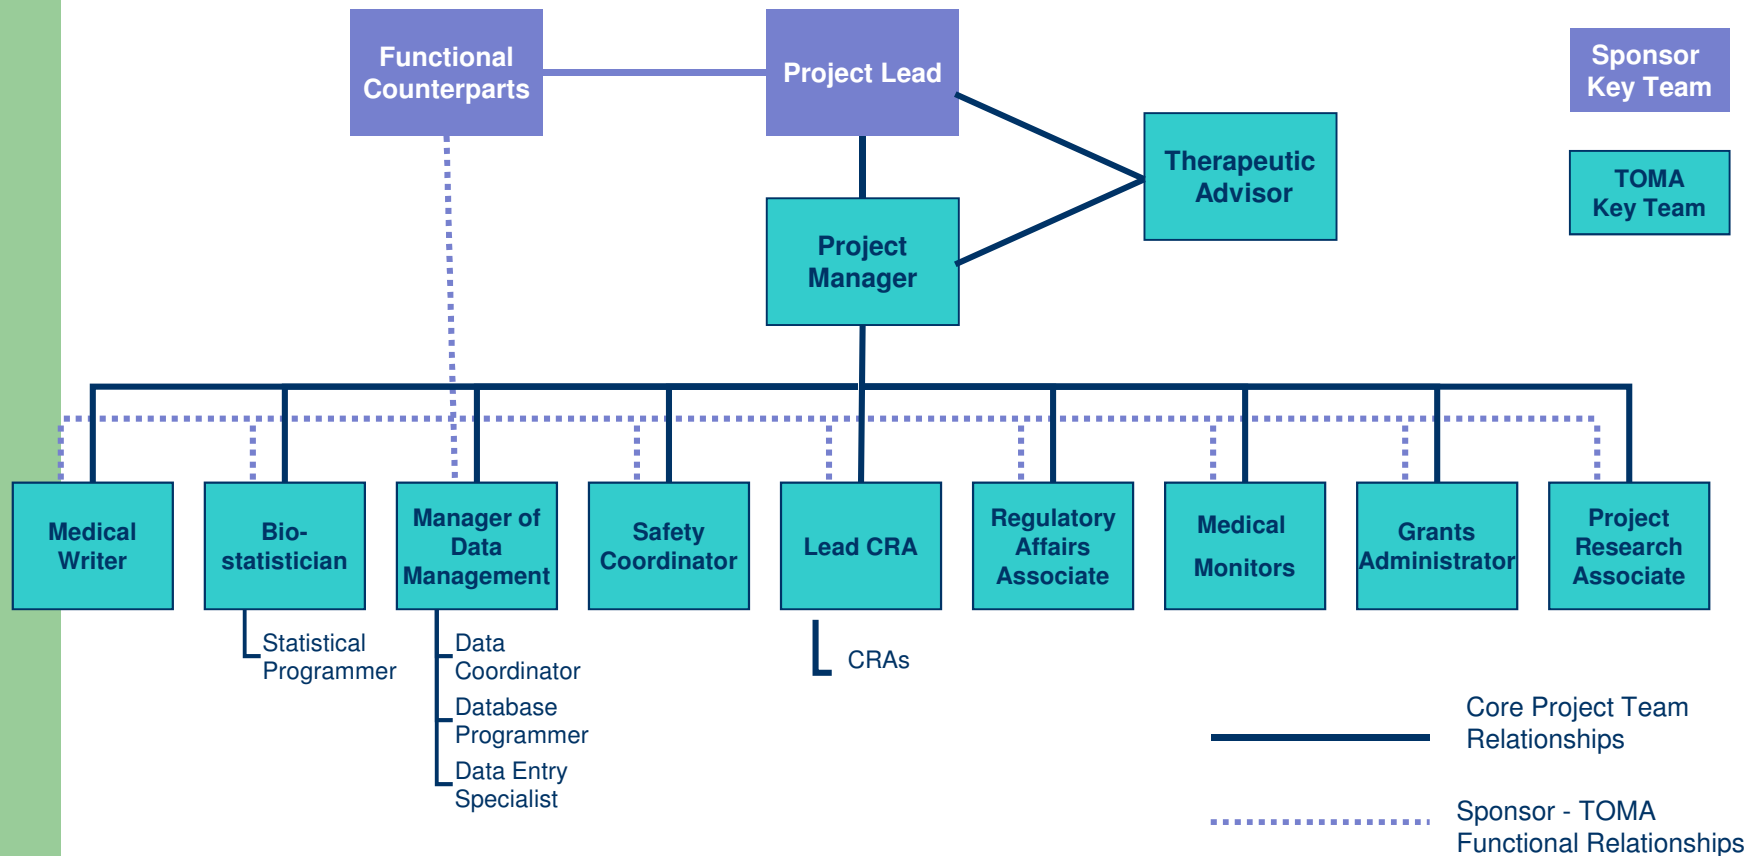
Functional Counterparts

Project Lead

Sponsor Key Team

Therapeutic Advisor

TOMA Key Team

Project Manager

Medical Writer

Bio-statistician

Manager of Data Management

Safety Coordinator

Lead CRA

Regulatory Affairs Associate

Medical Monitors

Grants Administrator

Project Research Associate

Statistical Programmer

Data Coordinator

Database Programmer

Data Entry Specialist

CRAs

Core Project Team Relationships

Sponsor - TOMA Functional Relationships